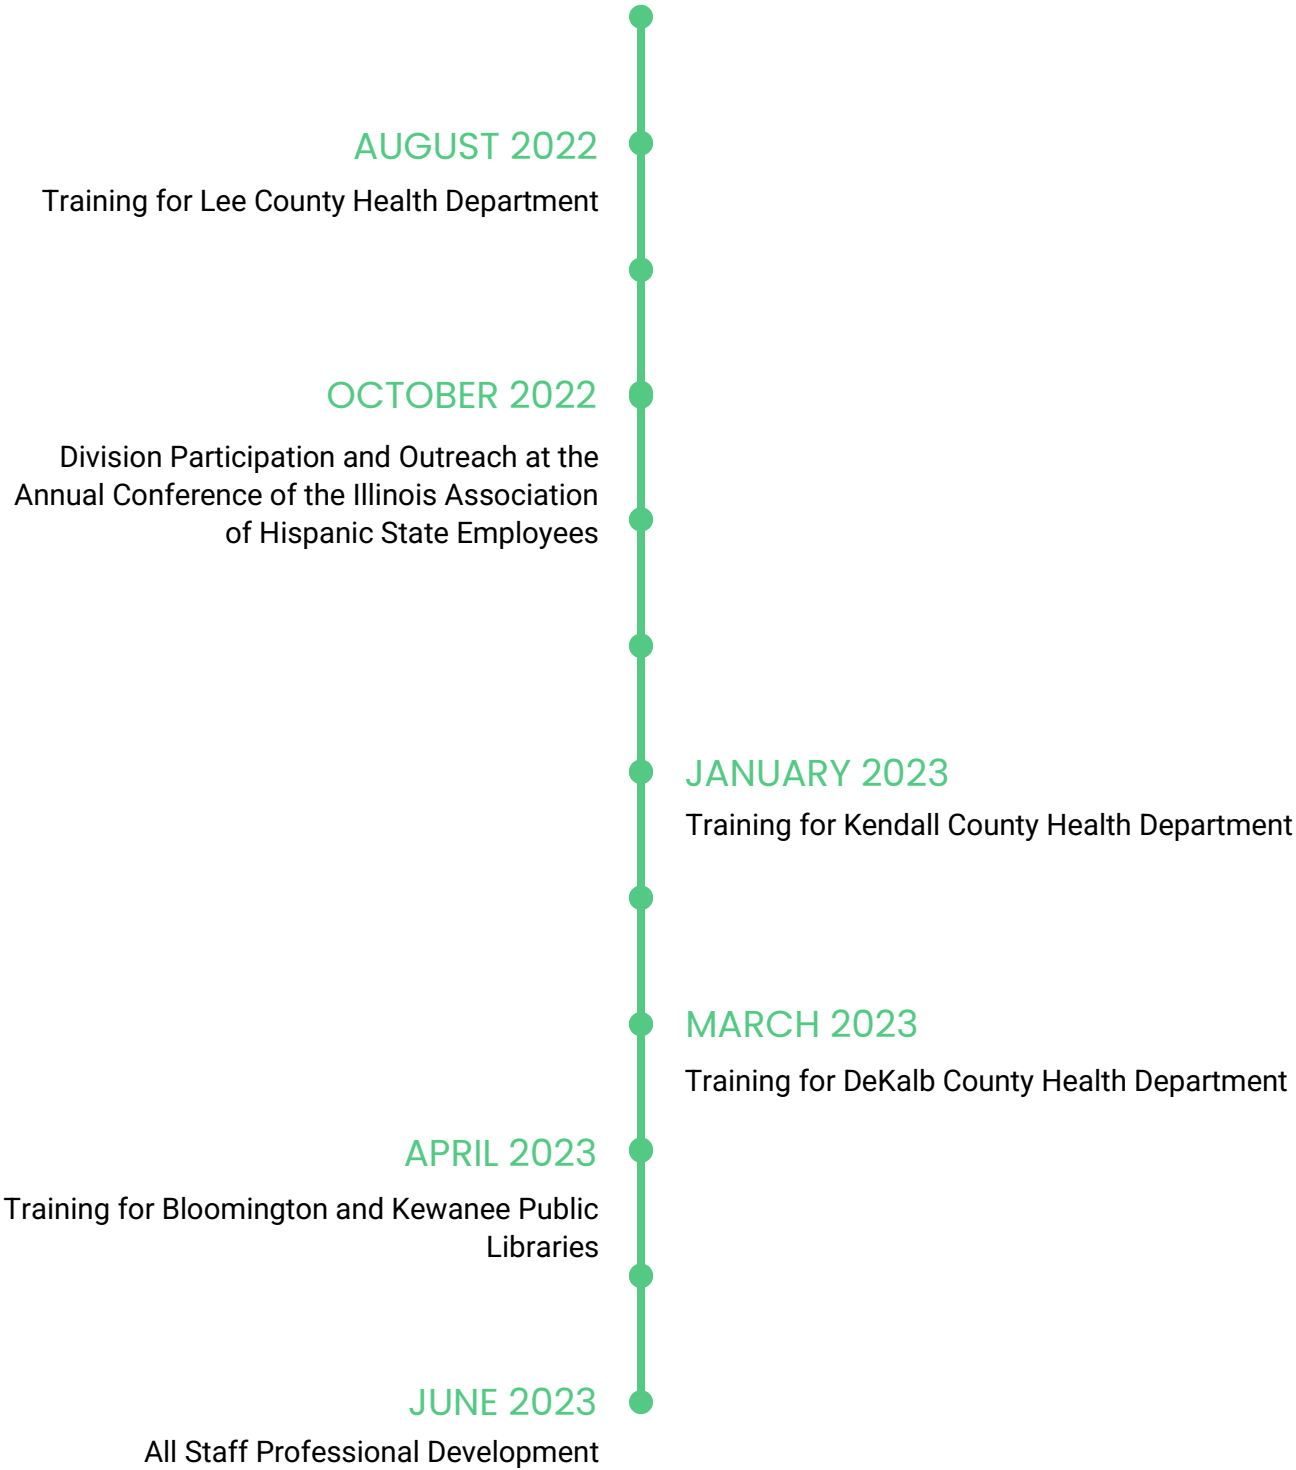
AUGUST 2022
Training for Lee County Health Department

OCTOBER 2022
Division Participation and Outreach at the Annual Conference of the Illinois Association of Hispanic State Employees

JANUARY 2023
Training for Kendall County Health Department

MARCH 2023
Training for DeKalb County Health Department

APRIL 2023
Training for Bloomington and Kewanee Public Libraries

JUNE 2023
All Staff Professional Development